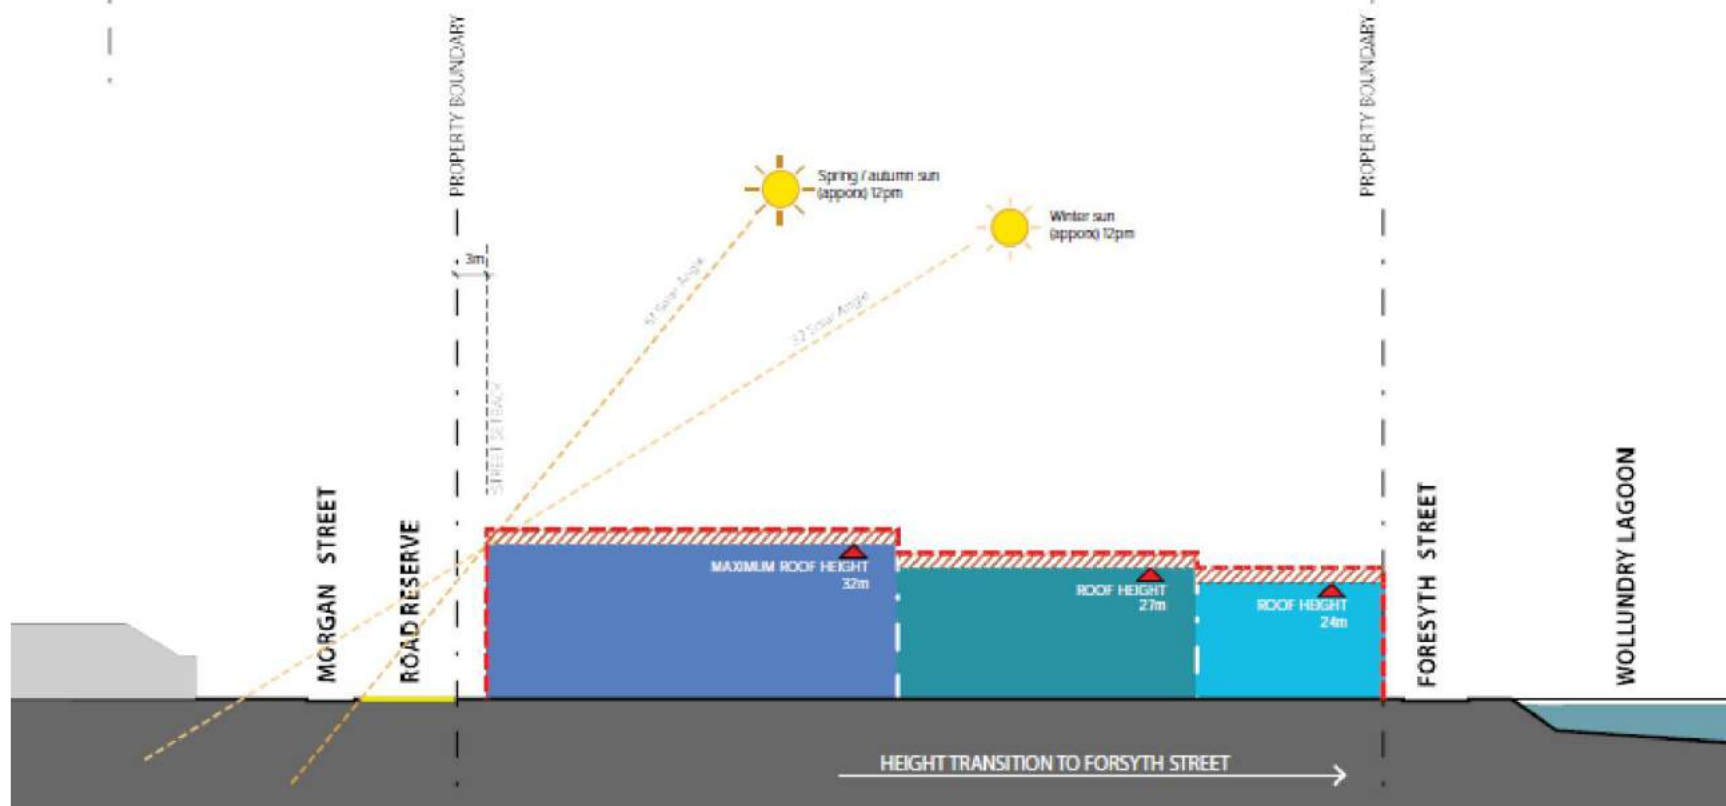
PROPERTY BOUNDARY

PROPERTY BOUNDARY

Spring / autumn sun (approx) 12pm

Winter sun (approx) 12pm

3m

51 Solar Angle

32 Solar Angle

STREET SETBACK

MORGAN STREET

ROAD RESERVE

MAXIMUM ROOF HEIGHT 32m

ROOF HEIGHT 27m

ROOF HEIGHT 24m

FORESYTH STREET

WOLLUNDRY LAGOON

HEIGHT TRANSITION TO FORSYTH STREET